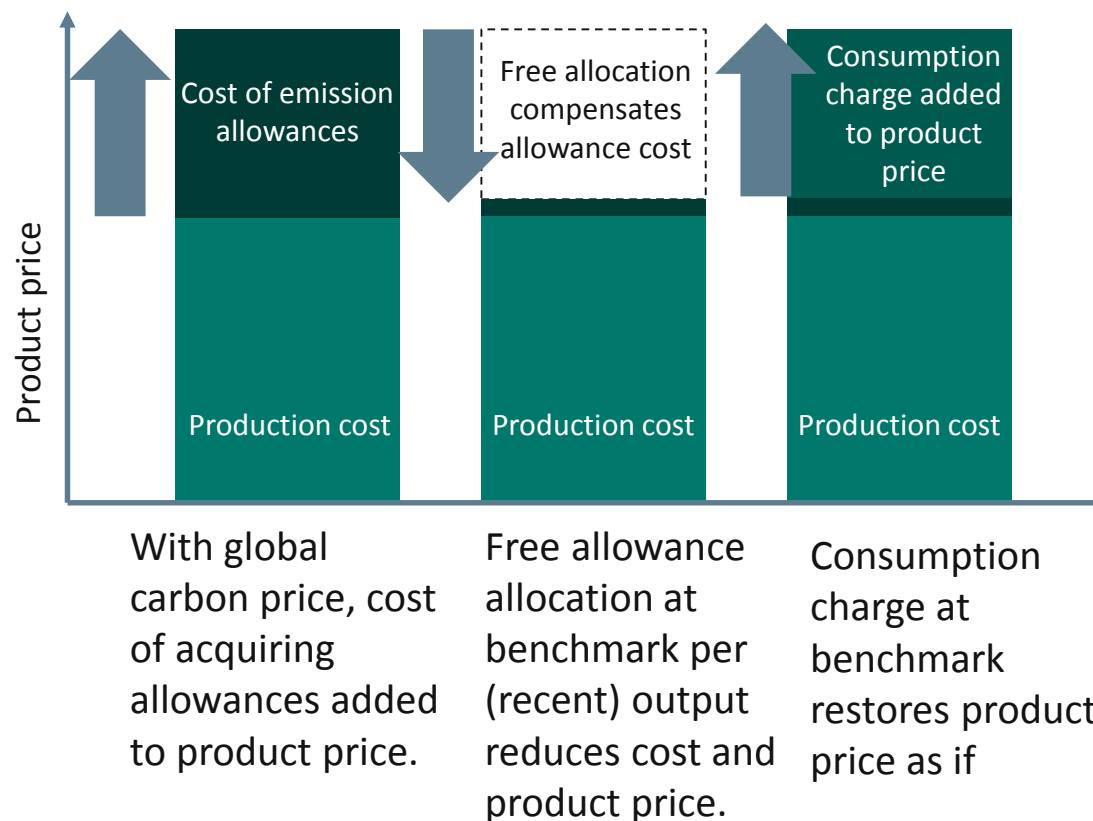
Product price

Cost of emission allowances

Production cost

Free allocation compensates allowance cost

Production cost

Consumption charge added to product price

Production cost

With global carbon price, cost of acquiring allowances added to product price.

Free allowance allocation at benchmark per (recent) output reduces cost and product price.

Consumption charge at benchmark restores product price as if